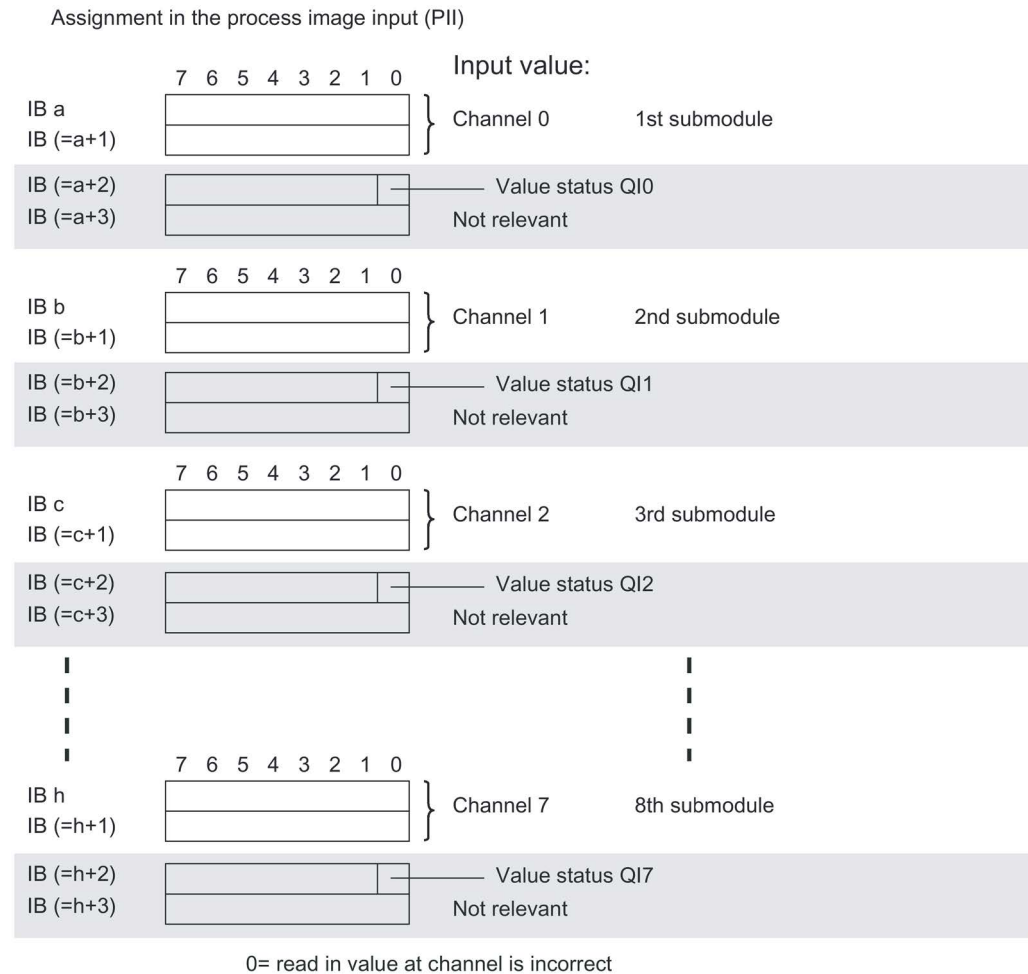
Assignment in the process image input (PII)

Input value:

7 6 5 4 3 2 1 0

IB a
IB (=a+1)

Channel 0 1st submodule

IB (=a+2)
IB (=a+3)

Value status QI0
Not relevant

7 6 5 4 3 2 1 0

IB b
IB (=b+1)

Channel 1 2nd submodule

IB (=b+2)
IB (=b+3)

Value status QI1
Not relevant

7 6 5 4 3 2 1 0

IB c
IB (=c+1)

Channel 2 3rd submodule

IB (=c+2)
IB (=c+3)

Value status QI2
Not relevant

7 6 5 4 3 2 1 0

IB h
IB (=h+1)

Channel 7 8th submodule

IB (=h+2)
IB (=h+3)

Value status QI7
Not relevant

0= read in value at channel is incorrect